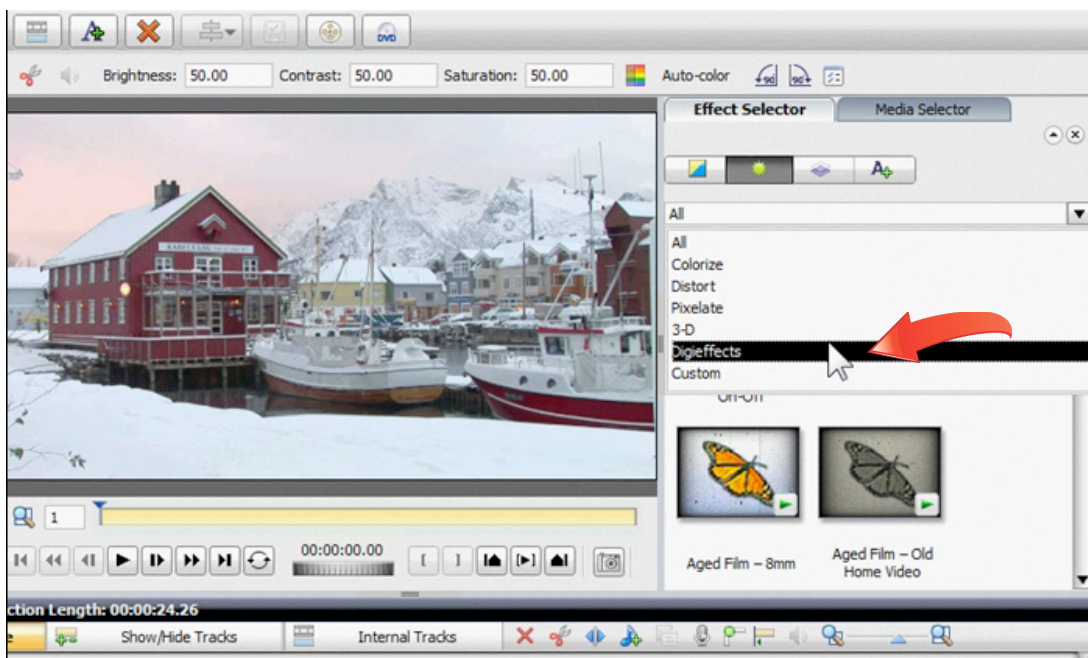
DVD

Brightness: 50.00 Contrast: 50.00 Saturation: 50.00 Auto-color

Effect Selector
Media Selector

All

All
Colorize
Distort
Pixelate
3-D
Digieffects
Custom

On-Off

Aged Film – 8mm
Aged Film – Old Home Video

1

00:00:00.00

ction Length: 00:00:24.26

Show/Hide Tracks
Internal Tracks